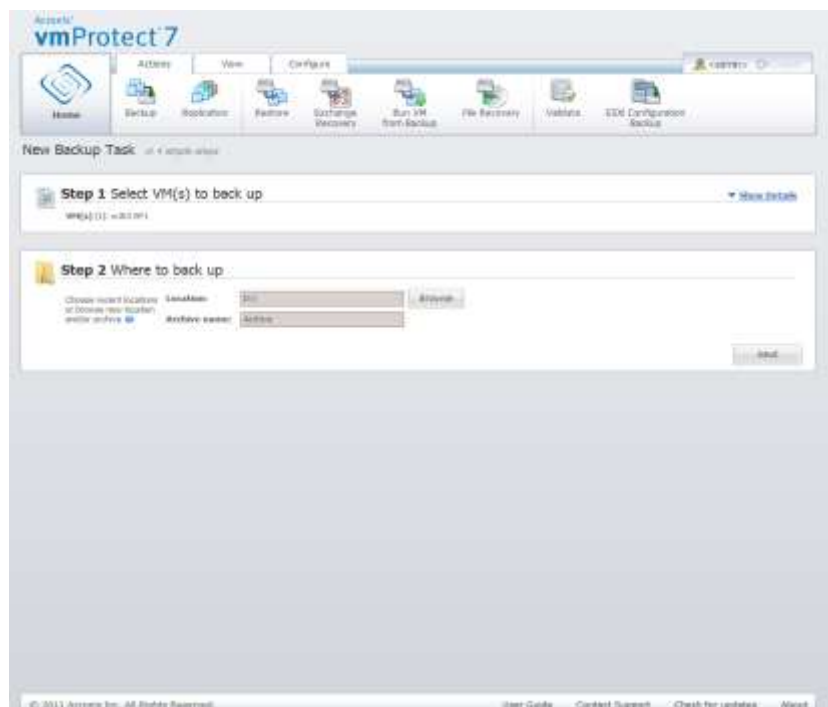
Acronis
vmProtect 7

Actions View Configure

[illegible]

Home Backup Replication Restore Exchange Recovery Run VM from Backup File Recovery Validate ESXi Configuration Backup

New Backup Task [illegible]

Step 1 Select VM(s) to back up

Show Details

VM(s) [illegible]

Step 2 Where to back up

Choose recent locations or browse new location and/or archive

Location: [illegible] Browse

Archive name: Archive

Next

© 2011 Acronis Inc. All Rights Reserved. User Guide Contact Support Check for updates About